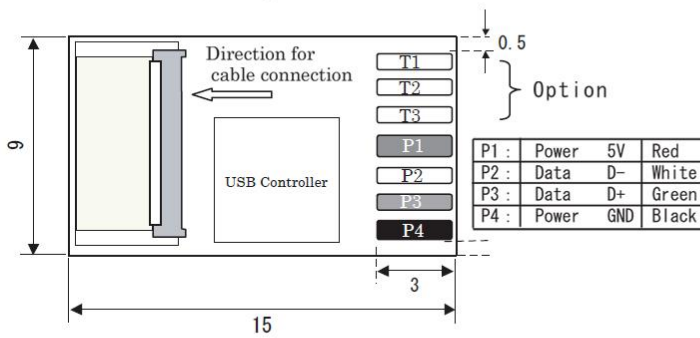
Direction for cable connection

0.5

T1
T2
T3

Option

P1
P2
P3
P4

USB Controller

| P1 : | Power | 5V | Red |
|---|---|---|---|
| P2 : | Data | D- | White |
| P3 : | Data | D+ | Green |
| P4 : | Power | GND | Black |

9

3

15